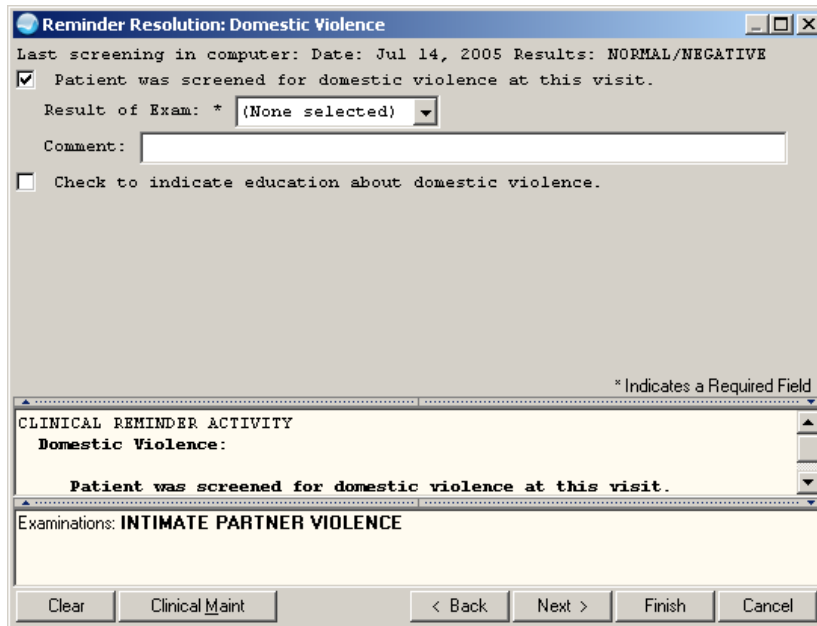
Reminder Resolution: Domestic Violence

Last screening in computer: Date: Jul 14, 2005 Results: NORMAL/NEGATIVE

Patient was screened for domestic violence at this visit.

Result of Exam: * (None selected)

Comment:

Check to indicate education about domestic violence.

* Indicates a Required Field

CLINICAL REMINDER ACTIVITY
Domestic Violence:

Patient was screened for domestic violence at this visit.

Examinations: INTIMATE PARTNER VIOLENCE

Clear | Clinical Maint | < Back | Next > | Finish | Cancel